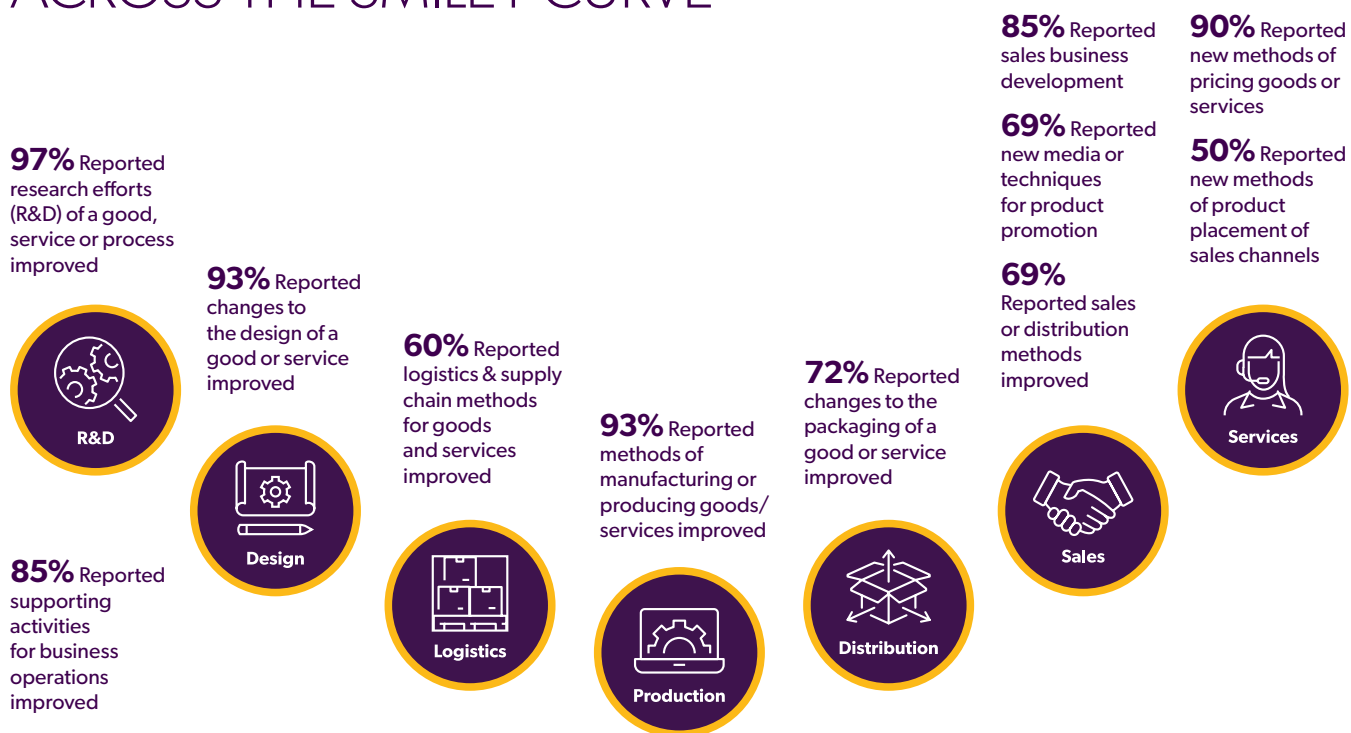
ACROSS THE SMILEY CURVE

97% Reported research efforts (R&D) of a good, service or process improved

R&D

85% Reported supporting activities for business operations improved

93% Reported changes to the design of a good or service improved

Design

60% Reported logistics & supply chain methods for goods and services improved

Logistics

93% Reported methods of manufacturing or producing goods/ services improved

Production

72% Reported changes to the packaging of a good or service improved

Distribution

85% Reported sales business development

69% Reported new media or techniques for product promotion

69% Reported sales or distribution methods improved

Sales

90% Reported new methods of pricing goods or services

50% Reported new methods of product placement of sales channels

Services